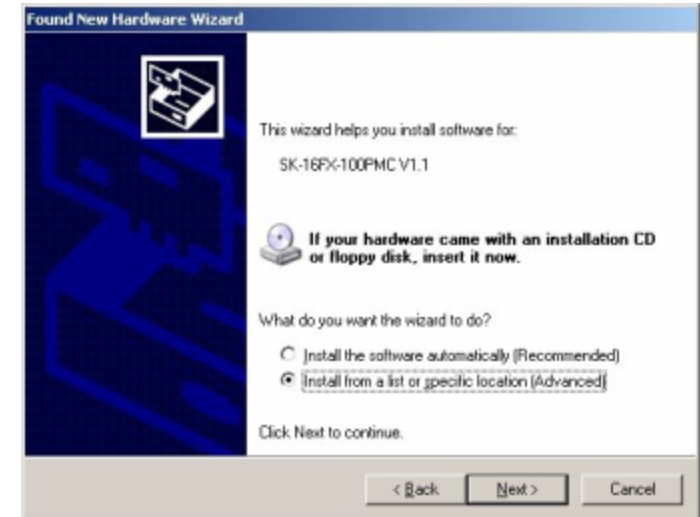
Found New Hardware Wizard

This wizard helps you install software for:

SK-16FX-100PMC V1.1

If your hardware came with an installation CD or floppy disk, insert it now.

What do you want the wizard to do?

Install the software automatically (Recommended)

Install from a list or specific location (Advanced)

Click Next to continue.

< Back

Next >

Cancel